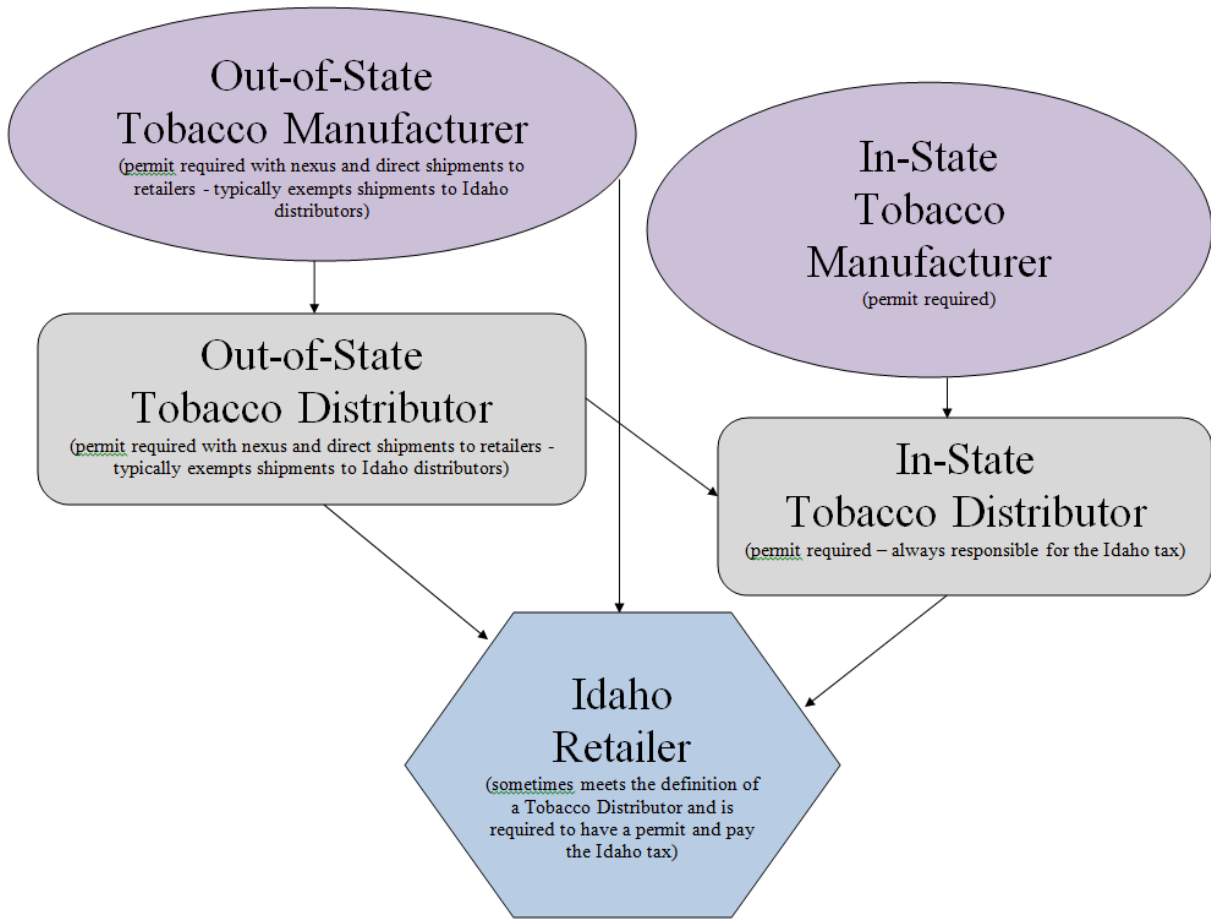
Out-of-State Tobacco Manufacturer
(permit required with nexus and direct shipments to retailers - typically exempts shipments to Idaho distributors)

In-State Tobacco Manufacturer
(permit required)

Out-of-State Tobacco Distributor
(permit required with nexus and direct shipments to retailers - typically exempts shipments to Idaho distributors)

In-State Tobacco Distributor
(permit required – always responsible for the Idaho tax)

Idaho Retailer
(sometimes meets the definition of a Tobacco Distributor and is required to have a permit and pay the Idaho tax)